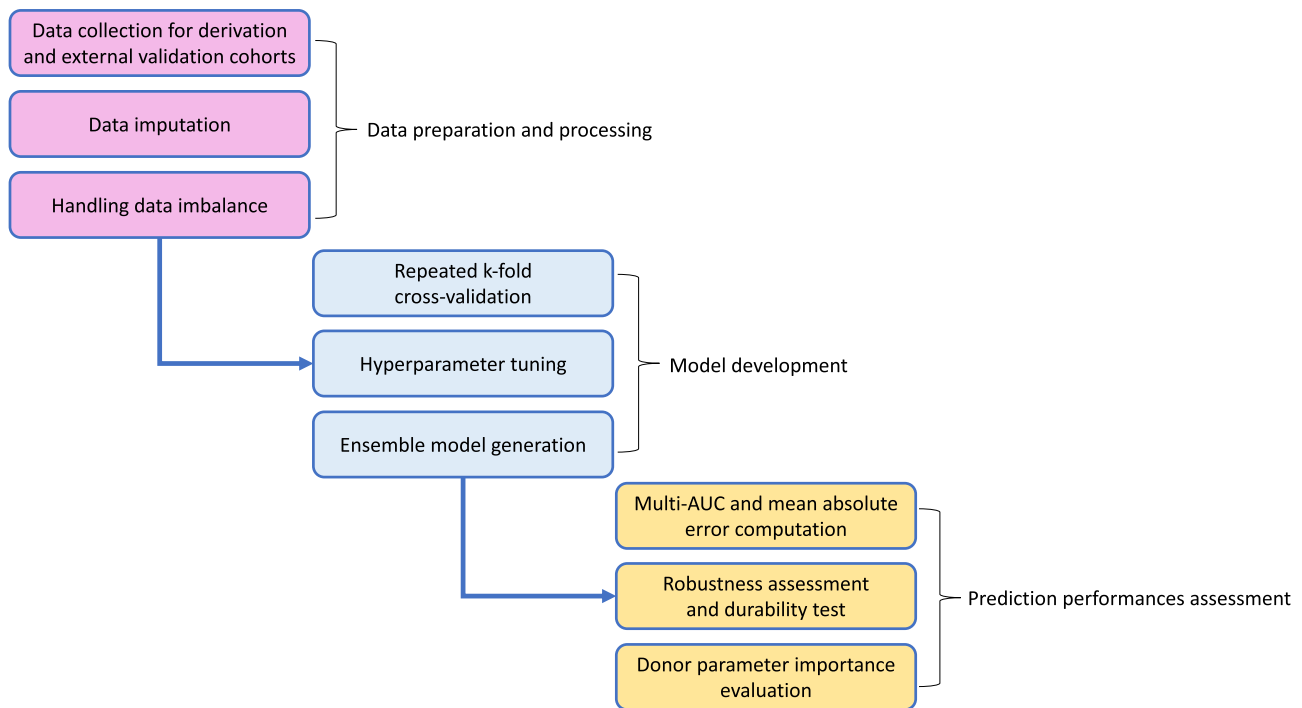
Data collection for derivation and external validation cohorts

Data imputation

Handling data imbalance

Data preparation and processing

Repeated k-fold cross-validation

Hyperparameter tuning

Ensemble model generation

Model development

Multi-AUC and mean absolute error computation

Robustness assessment and durability test

Donor parameter importance evaluation

Prediction performances assessment